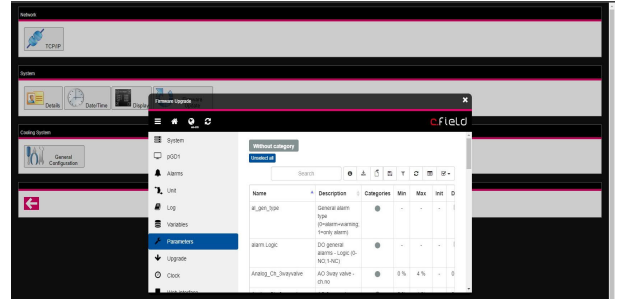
Network

TCP/IP

System

Details

Date/Time

Display

Cooling System

General Configuration

Firmware Upgrade

cfield

System

pGD1

Alarms

Unit

Log

Variables

Parameters

Upgrade

Clock

Without category

Unselect all

Search

| Name | Description | Categories | Min | Max | Init | D |
|---|---|---|---|---|---|---|
| al_gen_type | General alarm type (0=alarm+warning; 1=only alarm) | | - | - | - | |
| alarm.Logic | DO general alarms - Logic (0-NO;1-NC) | | - | - | - | |
| Analog_Ch_3wayvalve | AO 3way valve - ch.no | | 0 % | % | - | 0 |